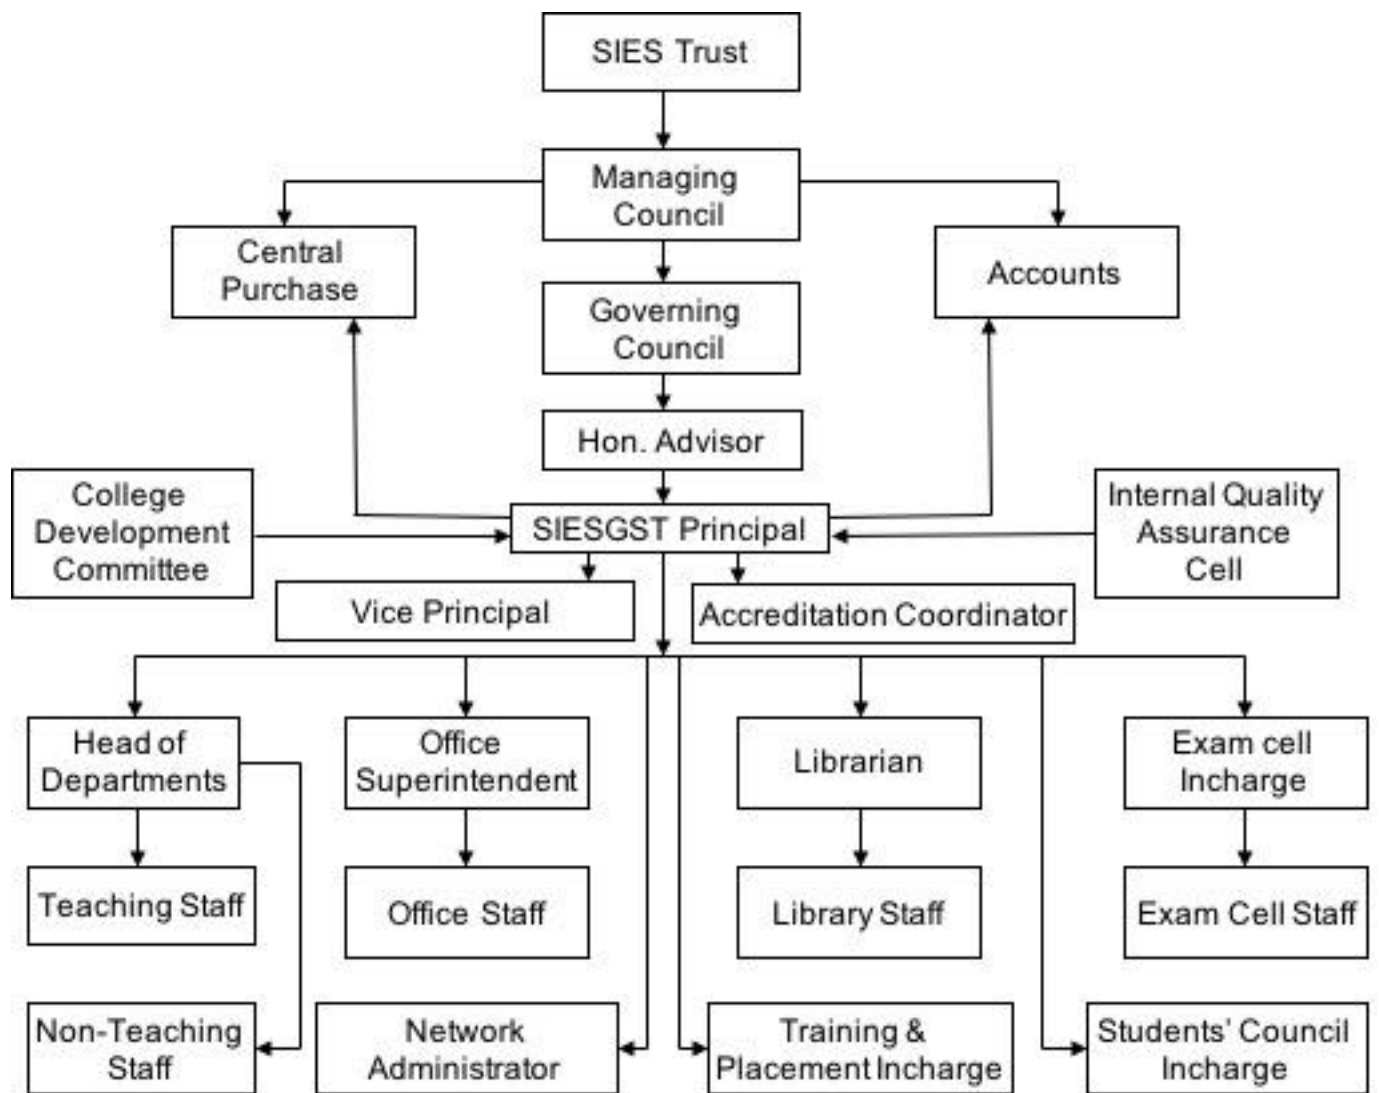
SIES Trust

Managing Council

Central Purchase

Accounts

Governing Council

Hon. Advisor

College Development Committee

SIESGST Principal

Internal Quality Assurance Cell

Vice Principal

Accreditation Coordinator

Head of Departments

Office Superintendent

Librarian

Exam cell Incharge

Teaching Staff

Office Staff

Library Staff

Exam Cell Staff

Non-Teaching Staff

Network Administrator

Training & Placement Incharge

Students' Council Incharge